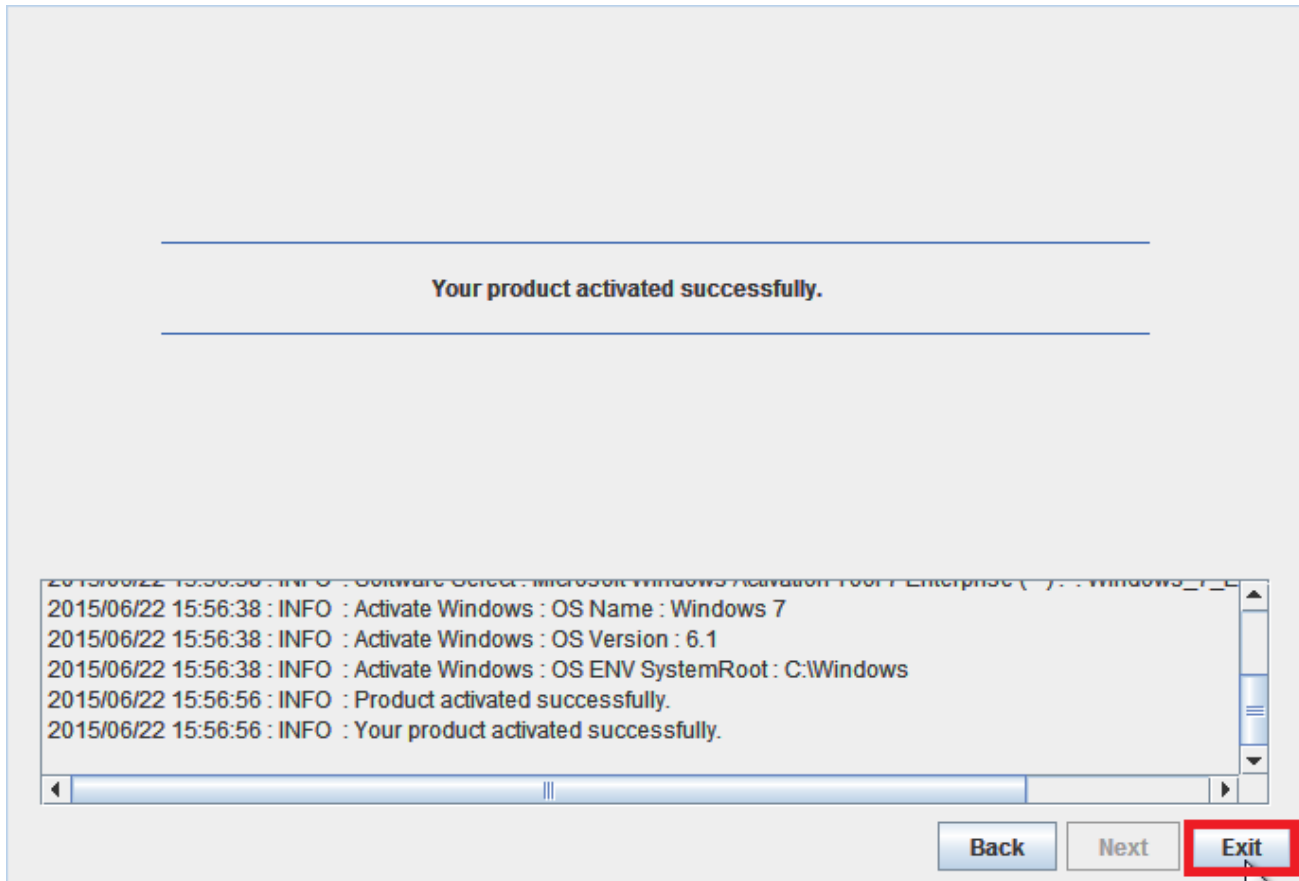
Your product activated successfully.

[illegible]
2015/06/22 15:56:38 : INFO : Activate Windows : OS Name : Windows 7
2015/06/22 15:56:38 : INFO : Activate Windows : OS Version : 6.1
2015/06/22 15:56:38 : INFO : Activate Windows : OS ENV SystemRoot : C:\Windows
2015/06/22 15:56:56 : INFO : Product activated successfully.
2015/06/22 15:56:56 : INFO : Your product activated successfully.

Back Next Exit